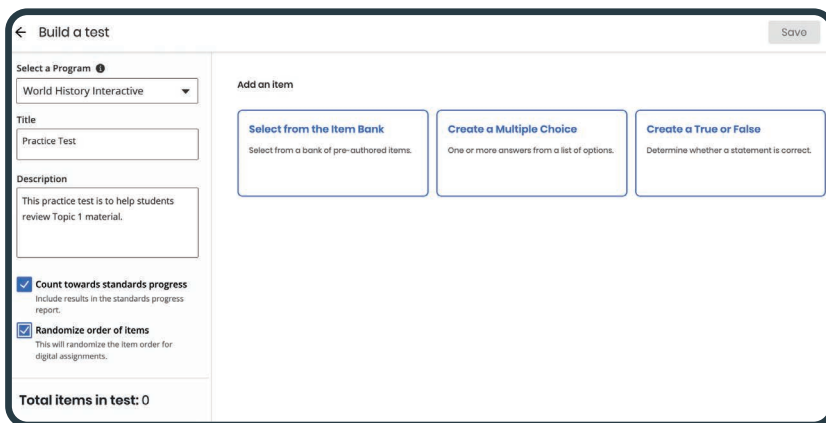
← Build a test

Save

Select a Program

World History Interactive

Title

Practice Test

Description

This practice test is to help students review Topic 1 material.

Count towards standards progress
Include results in the standards progress report.

Randomize order of items
This will randomize the item order for digital assignments.

Total items in test: 0

Add an item

Select from the Item Bank
Select from a bank of pre-authored items.

Create a Multiple Choice
One or more answers from a list of options.

Create a True or False
Determine whether a statement is correct.